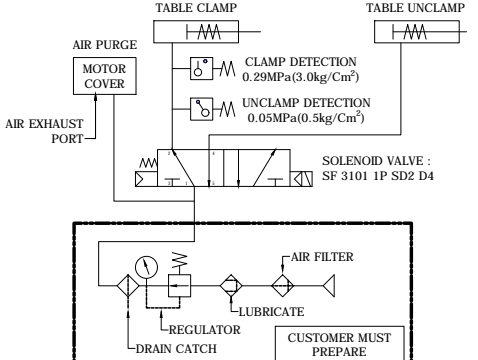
TABLE CLAMP

TABLE UNCLAMP

AIR PURGE

MOTOR COVER

AIR EXHAUST PORT

CLAMP DETECTION
0.29MPa(3.0kg/Cm$^2$)

UNCLAMP DETECTION
0.05MPa(0.5kg/Cm$^2$)

SOLENOID VALVE :
SF 3101 1P SD2 D4

AIR FILTER

LUBRICATE

REGULATOR

DRAIN CATCH

CUSTOMER MUST PREPARE